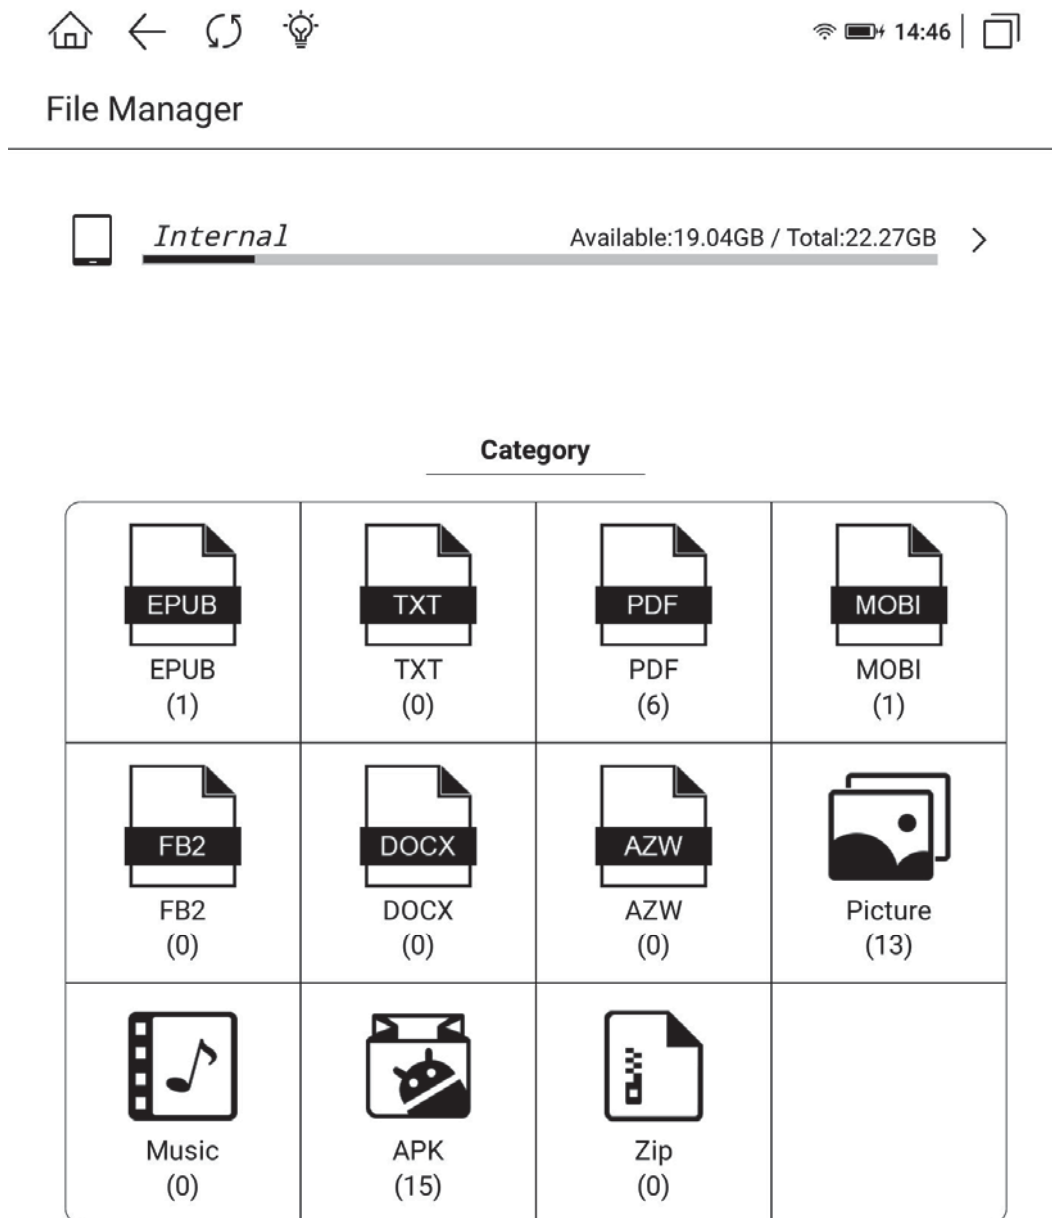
14:46

File Manager

Internal Available:19.04GB / Total:22.27GB

Category

| EPUB<br>EPUB<br>(1) | TXT<br>TXT<br>(0) | PDF<br>PDF<br>(6) | MOBI<br>MOBI<br>(1) |
|---|---|---|---|
| FB2<br>FB2<br>(0) | DOCX<br>DOCX<br>(0) | AZW<br>AZW<br>(0) | Picture<br>(13) |
| Music<br>(0) | APK<br>(15) | Zip<br>(0) | |